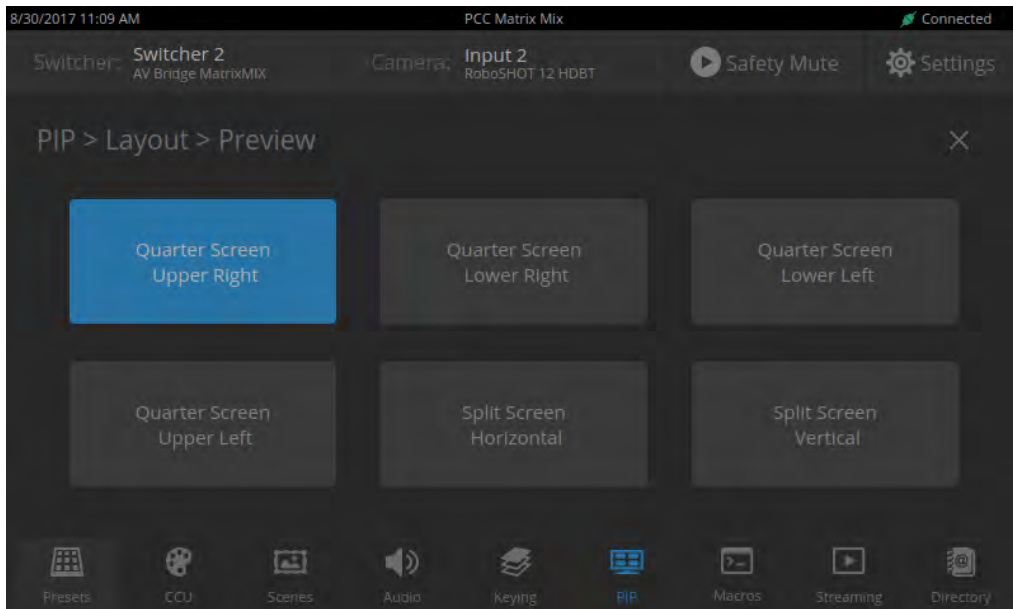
8/30/2017 11:09 AM
PCC Matrix Mix
Connected

Switcher: Switcher 2
AV Bridge MatrixMIX

Camera: Input 2
RoboSHOT 12 HDBT

Safety Mute

Settings

PIP > Layout > Preview

×

Quarter Screen Upper Right

Quarter Screen Lower Right

Quarter Screen Lower Left

Quarter Screen Upper Left

Split Screen Horizontal

Split Screen Vertical

Presets
CCU
Scenes
Audio
Keying
PIP
Macros
Streaming
Directory